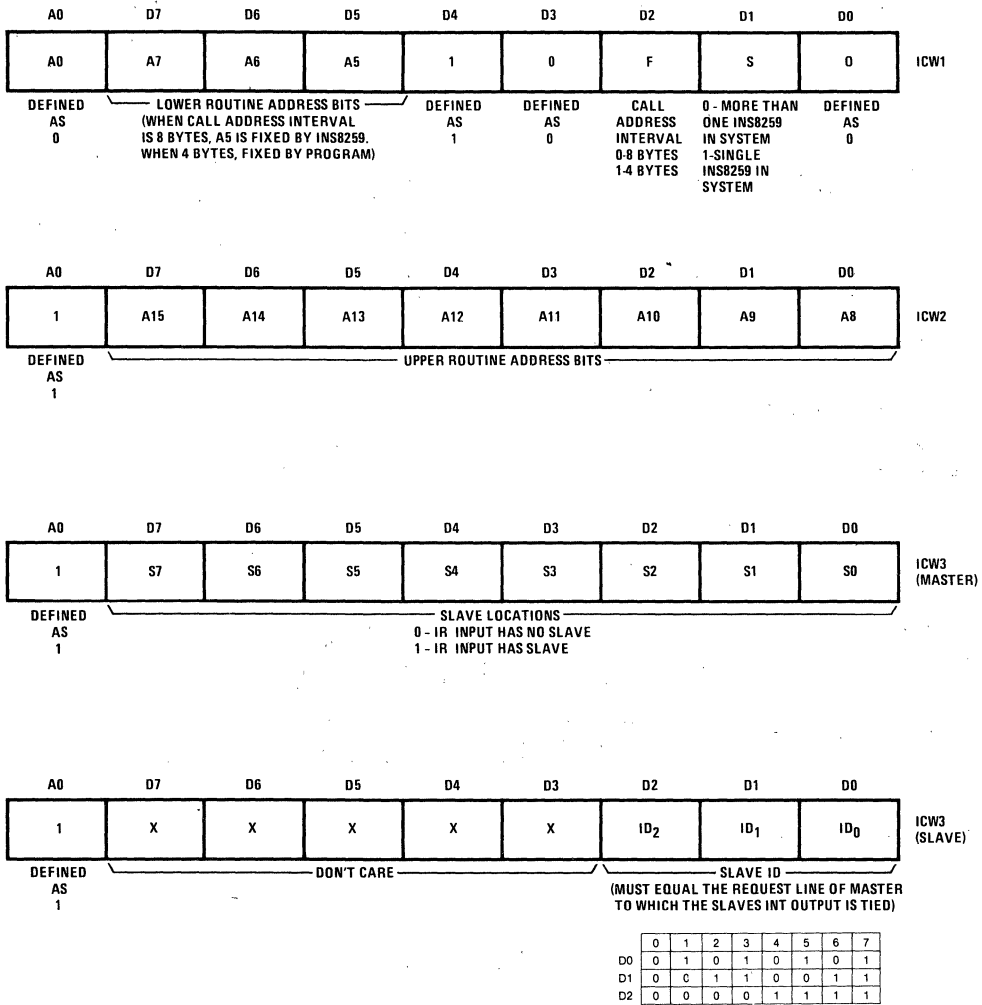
| A0 | D7 | D6 | D5 | D4 | D3 | D2 | D1 | D0 | |
|---|---|---|---|---|---|---|---|---|---|
| A0 | A7 | A6 | A5 | 1 | 0 | F | S | 0 | ICW1 |

DEFINED AS 0

LOWER ROUTINE ADDRESS BITS (WHEN CALL ADDRESS INTERVAL IS 8 BYTES, A5 IS FIXED BY INS8259. WHEN 4 BYTES, FIXED BY PROGRAM)

DEFINED AS 1

DEFINED AS 0

CALL ADDRESS INTERVAL 0-8 BYTES 1-4 BYTES

0 - MORE THAN ONE INS8259 IN SYSTEM 1-SINGLE INS8259 IN SYSTEM

DEFINED AS 0

| A0 | D7 | D6 | D5 | D4 | D3 | D2 | D1 | D0 | |
|---|---|---|---|---|---|---|---|---|---|
| 1 | A15 | A14 | A13 | A12 | A11 | A10 | A9 | A8 | ICW2 |

DEFINED AS 1

UPPER ROUTINE ADDRESS BITS

| A0 | D7 | D6 | D5 | D4 | D3 | D2 | D1 | D0 | |
|---|---|---|---|---|---|---|---|---|---|
| 1 | S7 | S6 | S5 | S4 | S3 | S2 | S1 | S0 | ICW3 (MASTER) |

DEFINED AS 1

SLAVE LOCATIONS
0 - IR INPUT HAS NO SLAVE
1 - IR INPUT HAS SLAVE

| A0 | D7 | D6 | D5 | D4 | D3 | D2 | D1 | D0 | |
|---|---|---|---|---|---|---|---|---|---|
| 1 | X | X | X | X | X | $ID_2$ | $ID_1$ | $ID_0$ | ICW3 (SLAVE) |

DEFINED AS 1

DON'T CARE

SLAVE ID
(MUST EQUAL THE REQUEST LINE OF MASTER TO WHICH THE SLAVES INT OUTPUT IS TIED)

| | 0 | 1 | 2 | 3 | 4 | 5 | 6 | 7 |
|---|---|---|---|---|---|---|---|---|
| D0 | 0 | 1 | 0 | 1 | 0 | 1 | 0 | 1 |
| D1 | 0 | 0 | 1 | 1 | 0 | 0 | 1 | 1 |
| D2 | 0 | 0 | 0 | 0 | 1 | 1 | 1 | 1 |